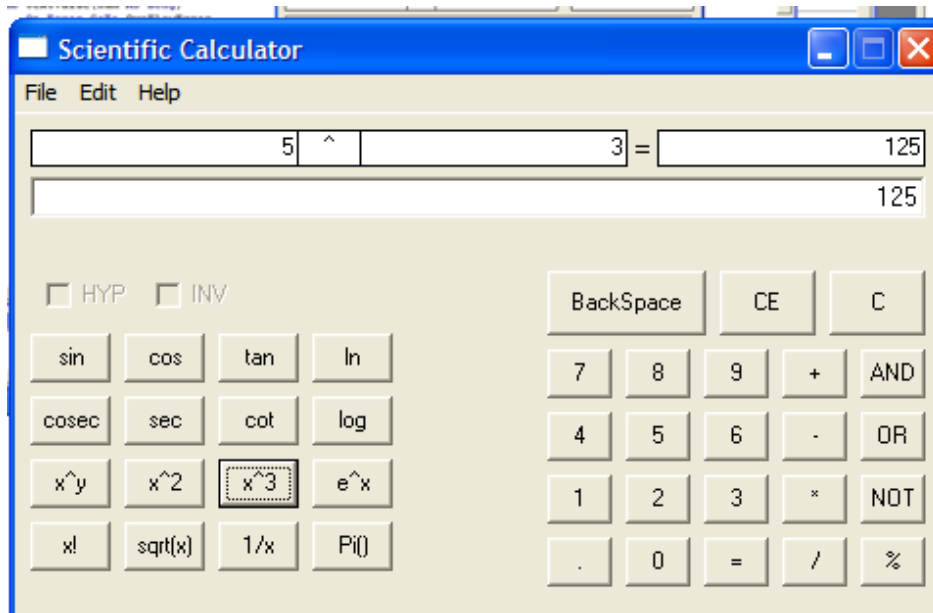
Scientific Calculator

File Edit Help

5 ^ 3 = 125

125

HYP INV

BackSpace CE C

sin cos tan ln

cosec sec cot log

x^y x^2 x^3 e^x

x! sqrt(x) 1/x Pi()

7 8 9 + AND

4 5 6 - OR

1 2 3 * NOT

. 0 = / %